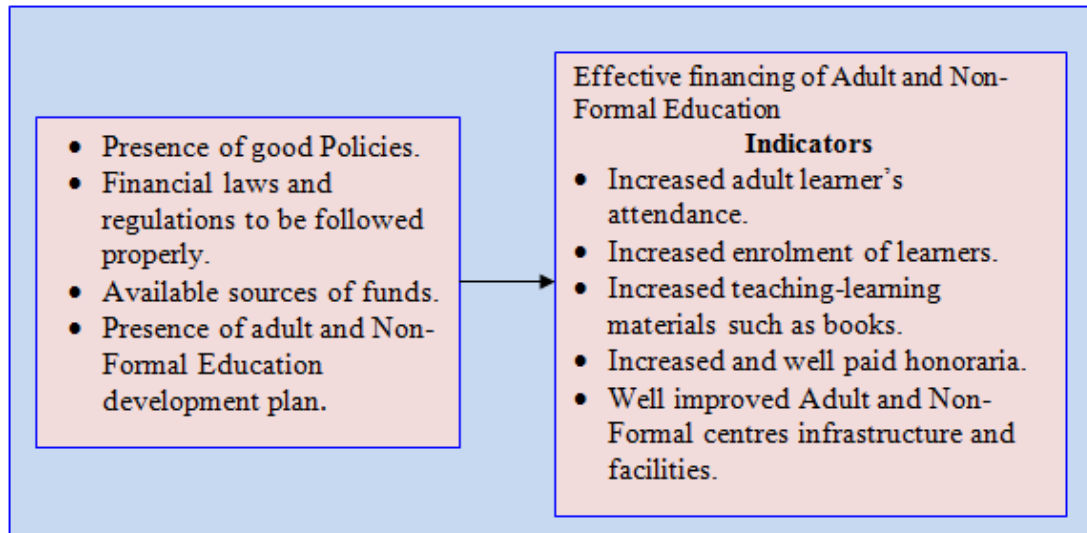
- Presence of good Policies.
- Financial laws and regulations to be followed properly.
- Available sources of funds.
- Presence of adult and Non-Formal Education development plan.

Effective financing of Adult and Non-Formal Education

**Indicators**

- Increased adult learner's attendance.
- Increased enrolment of learners.
- Increased teaching-learning materials such as books.
- Increased and well paid honoraria.
- Well improved Adult and Non-Formal centres infrastructure and facilities.